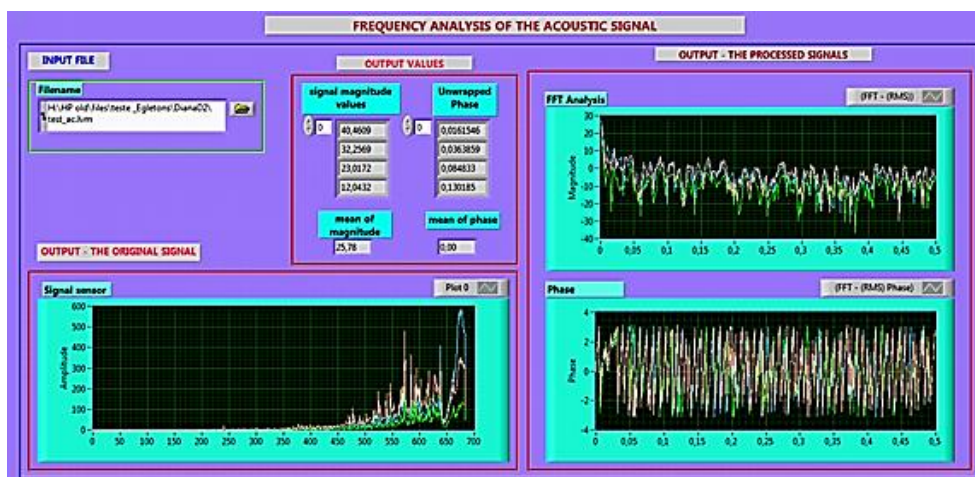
FREQUENCY ANALYSIS OF THE ACOUSTIC SIGNAL

INPUT FILE

Filename

H:\HP old\files\teste _Egletons\DianaD2\test_ac.lvm

OUTPUT VALUES

signal magnitude values

0

40,4609

32,2569

23,0172

12,0432

Unwrapped Phase

0

0,0161546

0,0363859

0,084833

0,130185

mean of magnitude

25,78

mean of phase

0,00

OUTPUT - THE ORIGINAL SIGNAL

Signal sensor

Plot 0

Amplitude

600

500

400

300

200

100

0

0 50 100 150 200 250 300 350 400 450 500 550 600 650 700

OUTPUT - THE PROCESSED SIGNALS

FFT Analysis

(FFT - (RMS))

Magnitude

30

20

10

0

-10

-20

-30

-40

0 0,05 0,1 0,15 0,2 0,25 0,3 0,35 0,4 0,45 0,5

Phase

(FFT - (RMS) Phase)

Phase

4

2

0

-2

-4

0 0,05 0,1 0,15 0,2 0,25 0,3 0,35 0,4 0,45 0,5